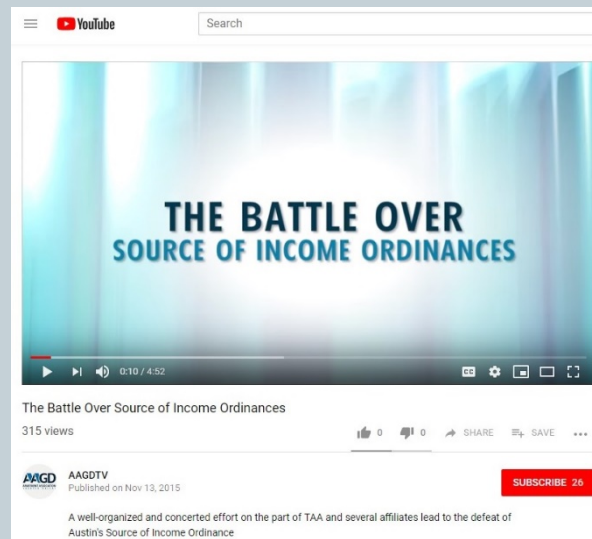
YouTube
Search

THE BATTLE OVER
SOURCE OF INCOME ORDINANCES

0:10 / 4:52

The Battle Over Source of Income Ordinances
315 views

0 0 SHARE SAVE ...

AAGD
AAGDTV
Published on Nov 13, 2015

SUBSCRIBE 26

A well-organized and concerted effort on the part of TAA and several affiliates lead to the defeat of Austin's Source of Income Ordinance